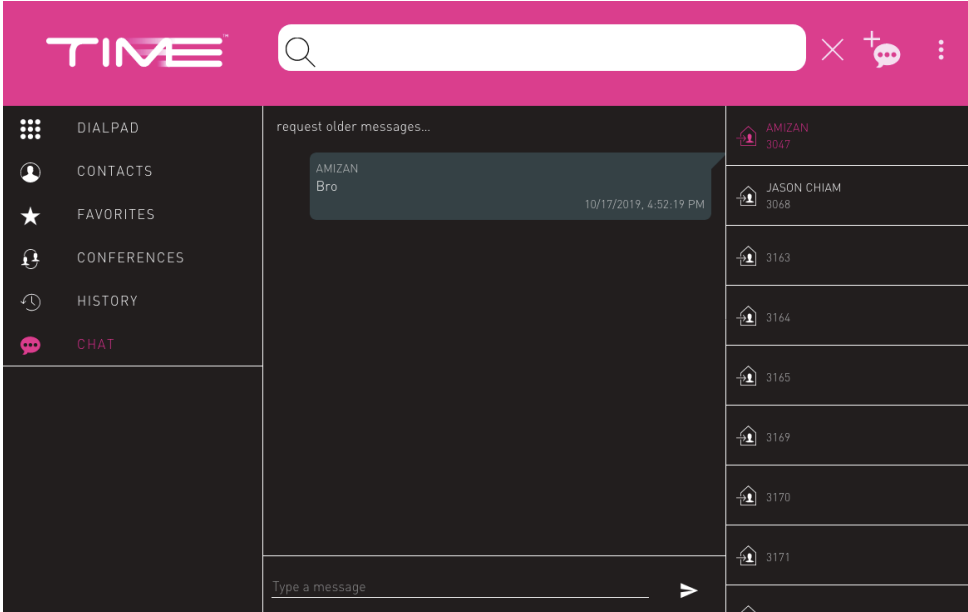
TIME

DIALPAD
CONTACTS
FAVORITES
CONFERENCES
HISTORY
CHAT

request older messages...

AMIZAN
Bro
10/17/2019, 4:52:19 PM

Type a message

AMIZAN
3047

JASON CHIAM
3068

3163

3164

3165

3169

3170

3171